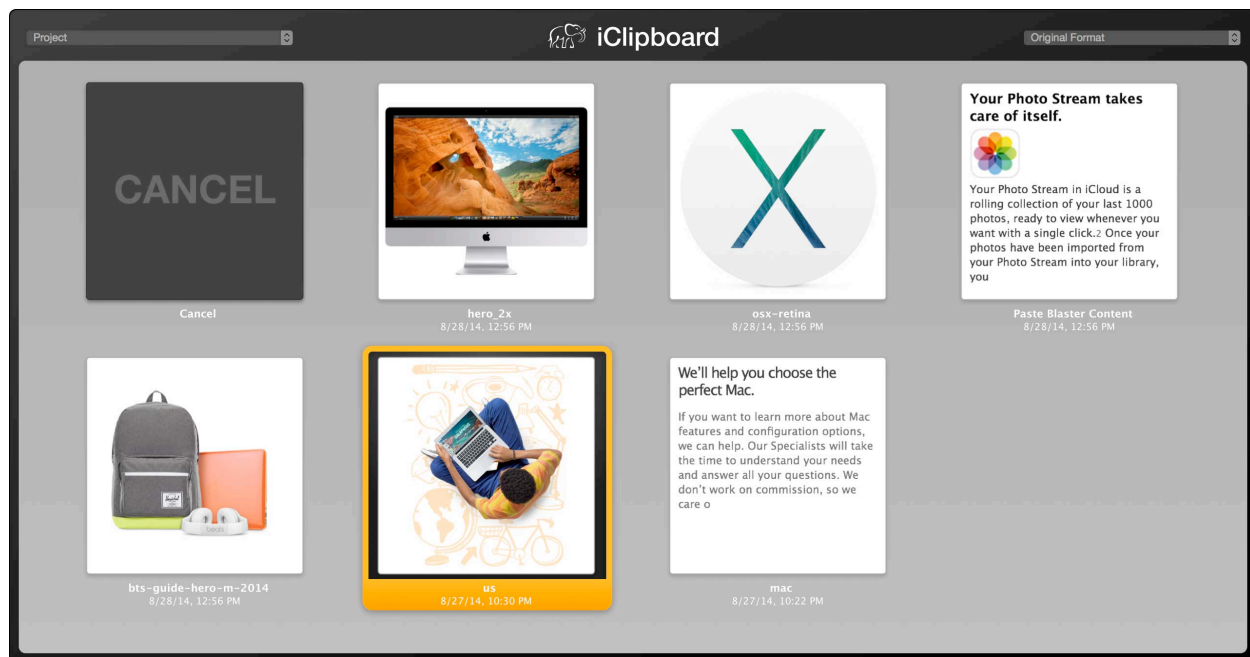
Project

iClipboard

Original Format

CANCEL

Cancel

hero_2x
8/28/14, 12:56 PM

osx-retina
8/28/14, 12:56 PM

Your Photo Stream takes care of itself.

Your Photo Stream in iCloud is a rolling collection of your last 1000 photos, ready to view whenever you want with a single click.2 Once your photos have been imported from your Photo Stream into your library, you

Paste Blaster Content
8/28/14, 12:56 PM

bts-guide-hero-m-2014
8/28/14, 12:56 PM

us
8/27/14, 10:30 PM

We'll help you choose the perfect Mac.

If you want to learn more about Mac features and configuration options, we can help. Our Specialists will take the time to understand your needs and answer all your questions. We don't work on commission, so we care o

mac
8/27/14, 10:22 PM